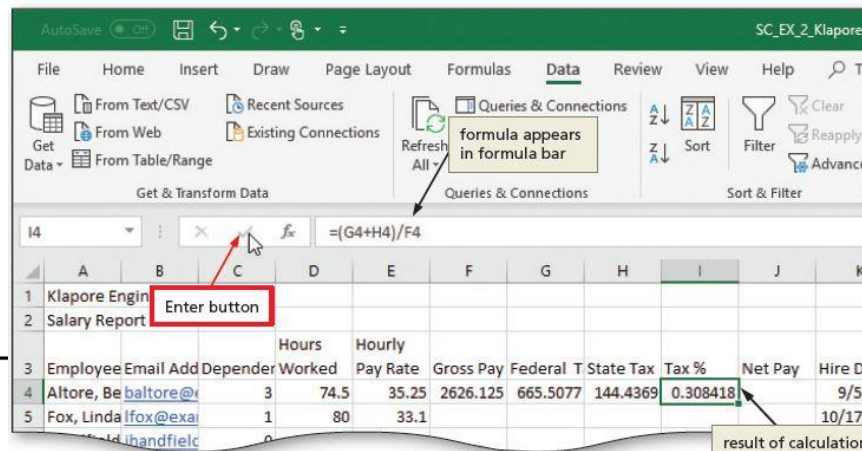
AutoSave Off SC_EX_2_Klapore

File Home Insert Draw Page Layout Formulas Data Review View Help

Get Data From Text/CSV From Web From Table/Range Recent Sources Existing Connections Get & Transform Data

Refresh All Queries & Connections Queries & Connections

formula appears in formula bar

Sort Filter Clear Reapply Advanced Sort & Filter

I4 =(G4+H4)/F4

| | A | B | C | D | E | F | G | H | I | J | K |
|---|---|---|---|---|---|---|---|---|---|---|---|
| 1 | Klapore Engin | | | | | | | | | | |
| 2 | Salary Report | | | | | | | | | | |
| 3 | Employee | Email Add | Depender | Hours Worked | Hourly Pay Rate | Gross Pay | Federal T | State Tax | Tax % | Net Pay | Hire D |
| 4 | Altore, Be | baltore@ | 3 | 74.5 | 35.25 | 2626.125 | 665.5077 | 144.4369 | 0.308418 | | 9/5 |
| 5 | Fox, Linda | lfox@exa | 1 | 80 | 33.1 | | | | | | 10/17 |
| | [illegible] | ihandfielc | 0 | | | | | | | | |

Enter button

result of calculation